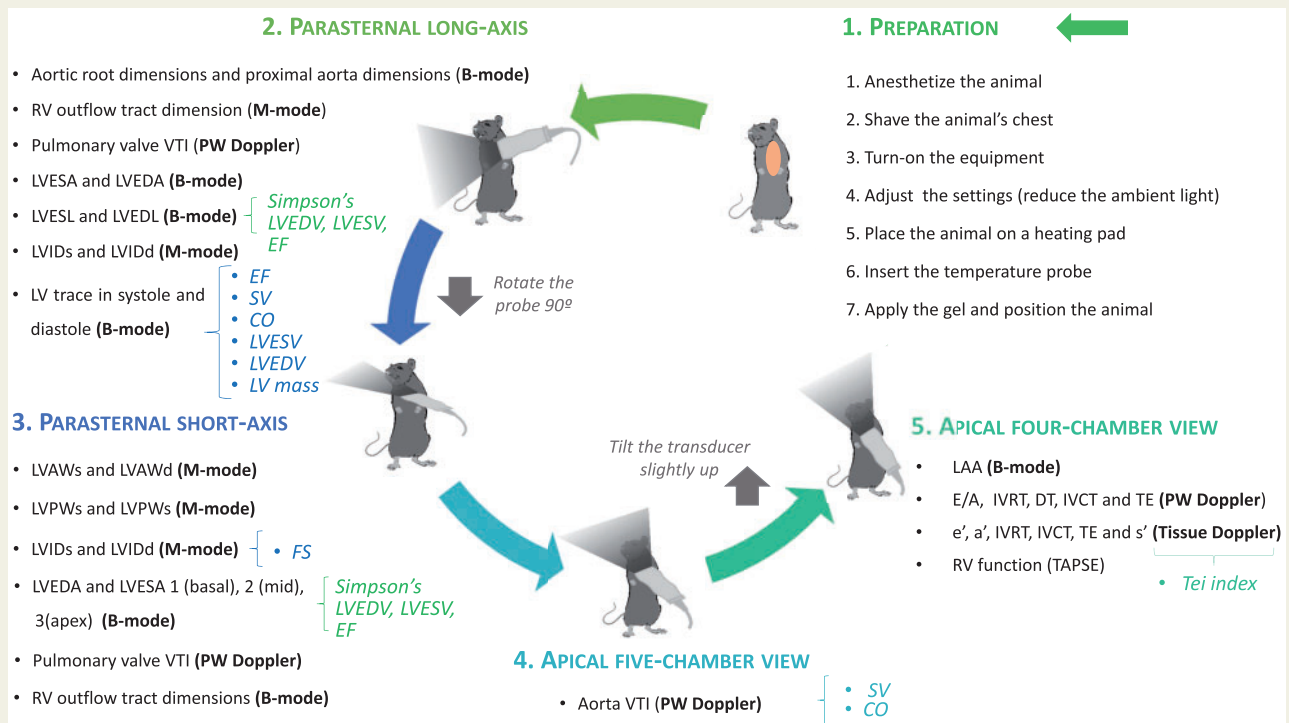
2. PARASTERNAL LONG-AXIS

- Aortic root dimensions and proximal aorta dimensions (B-mode)
- RV outflow tract dimension (M-mode)
- Pulmonary valve VTI (PW Doppler)
- LVESA and LVEDA (B-mode)
- LVESL and LVEDL (B-mode) Simpson's LVEDV, LVESV, EF
- LVIDs and LVIDd (M-mode)
- LV trace in systole and diastole (B-mode)
  - EF
  - SV
  - CO
  - LVESV
  - LVEDV
  - LV mass

1. PREPARATION

1. Anesthetize the animal
2. Shave the animal's chest
3. Turn-on the equipment
4. Adjust the settings (reduce the ambient light)
5. Place the animal on a heating pad
6. Insert the temperature probe
7. Apply the gel and position the animal

Rotate the probe 90º

3. PARASTERNAL SHORT-AXIS

- LVAWs and LVAWd (M-mode)
- LVPWs and LVPWs (M-mode)
- LVIDs and LVIDd (M-mode) • FS
- LVEDA and LVESA 1 (basal), 2 (mid), 3(apex) (B-mode) Simpson's LVEDV, LVESV, EF
- Pulmonary valve VTI (PW Doppler)
- RV outflow tract dimensions (B-mode)

Tilt the transducer slightly up

5. APICAL FOUR-CHAMBER VIEW

- LAA (B-mode)
- E/A, IVRT, DT, IVCT and TE (PW Doppler)
- e', a', IVRT, IVCT, TE and s' (Tissue Doppler)
- RV function (TAPSE)

• Tei index

4. APICAL FIVE-CHAMBER VIEW

- Aorta VTI (PW Doppler)
  - SV
  - CO